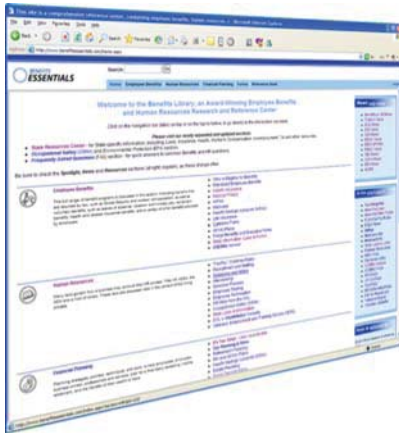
BENEFITS ESSENTIALS

Search:

Welcome to the Benefits Library, an Award-Winning Employee Benefits and Human Resources Research and Reference Center

Employee Benefits

Human Resources

Corporate Planning

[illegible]